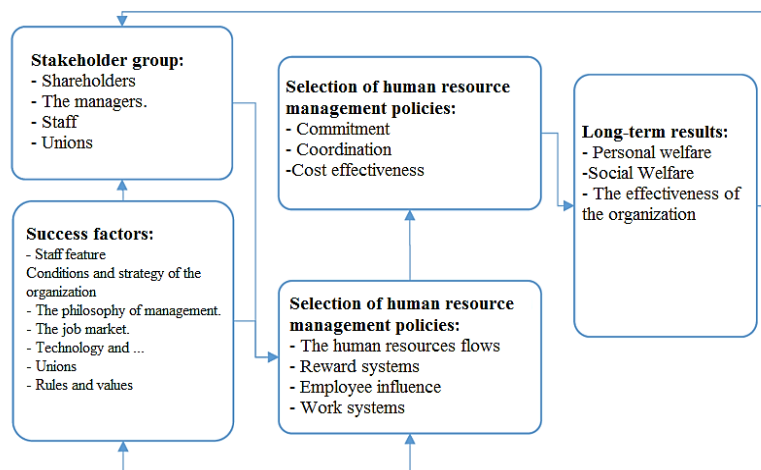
Stakeholder group:
- Shareholders
- The managers.
- Staff
- Unions

Success factors:
- Staff feature
Conditions and strategy of the organization
- The philosophy of management.
- The job market.
- Technology and ...
- Unions
- Rules and values

Selection of human resource management policies:
- Commitment
- Coordination
-Cost effectiveness

Selection of human resource management policies:
- The human resources flows
- Reward systems
- Employee influence
- Work systems

Long-term results:
- Personal welfare
-Social Welfare
- The effectiveness of the organization